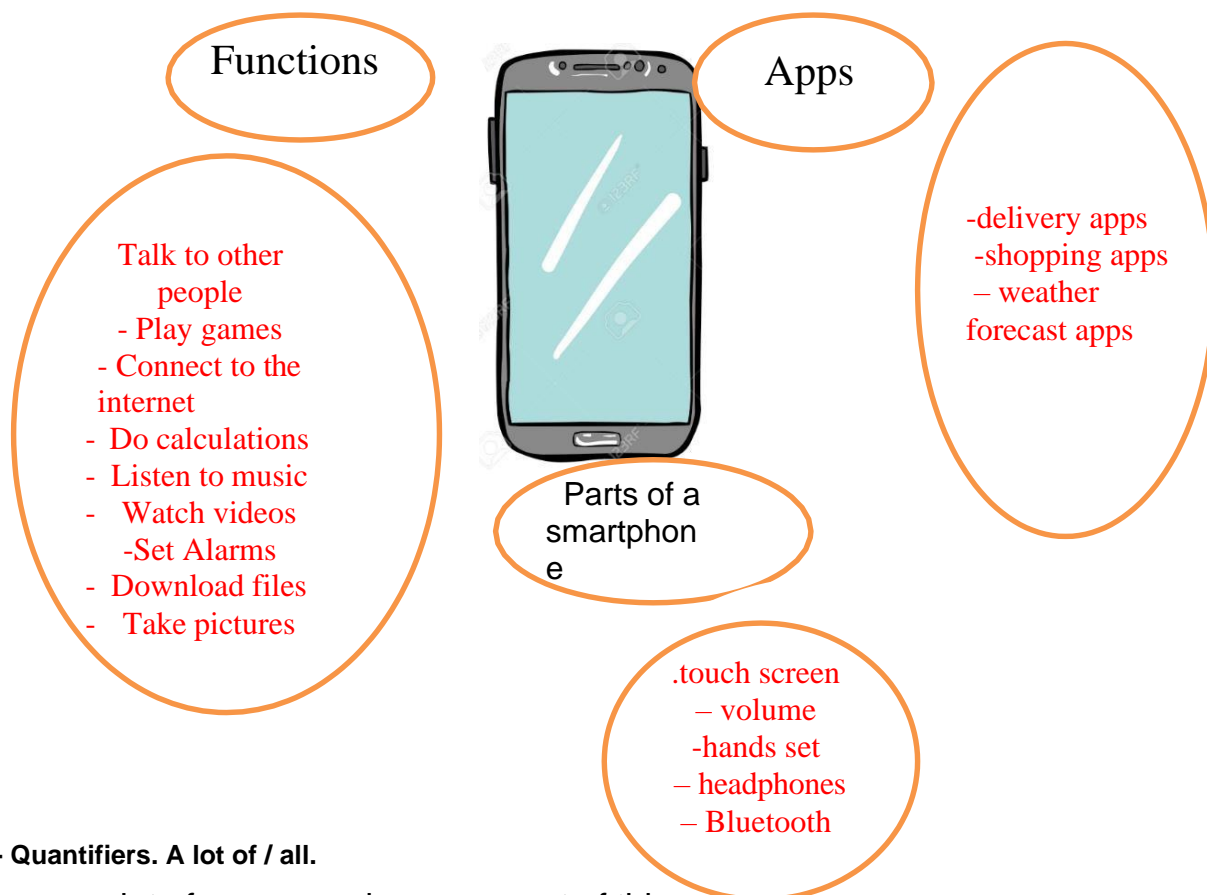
Functions

Apps

Talk to other people
- Play games
- Connect to the internet
- Do calculations
- Listen to music
- Watch videos
-Set Alarms
- Download files
- Take pictures

-delivery apps
-shopping apps
– weather forecast apps

Parts of a smartphone

.touch screen
– volume
-hands set
– headphones
– Bluetooth

- Quantifiers. A lot of / all.

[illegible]